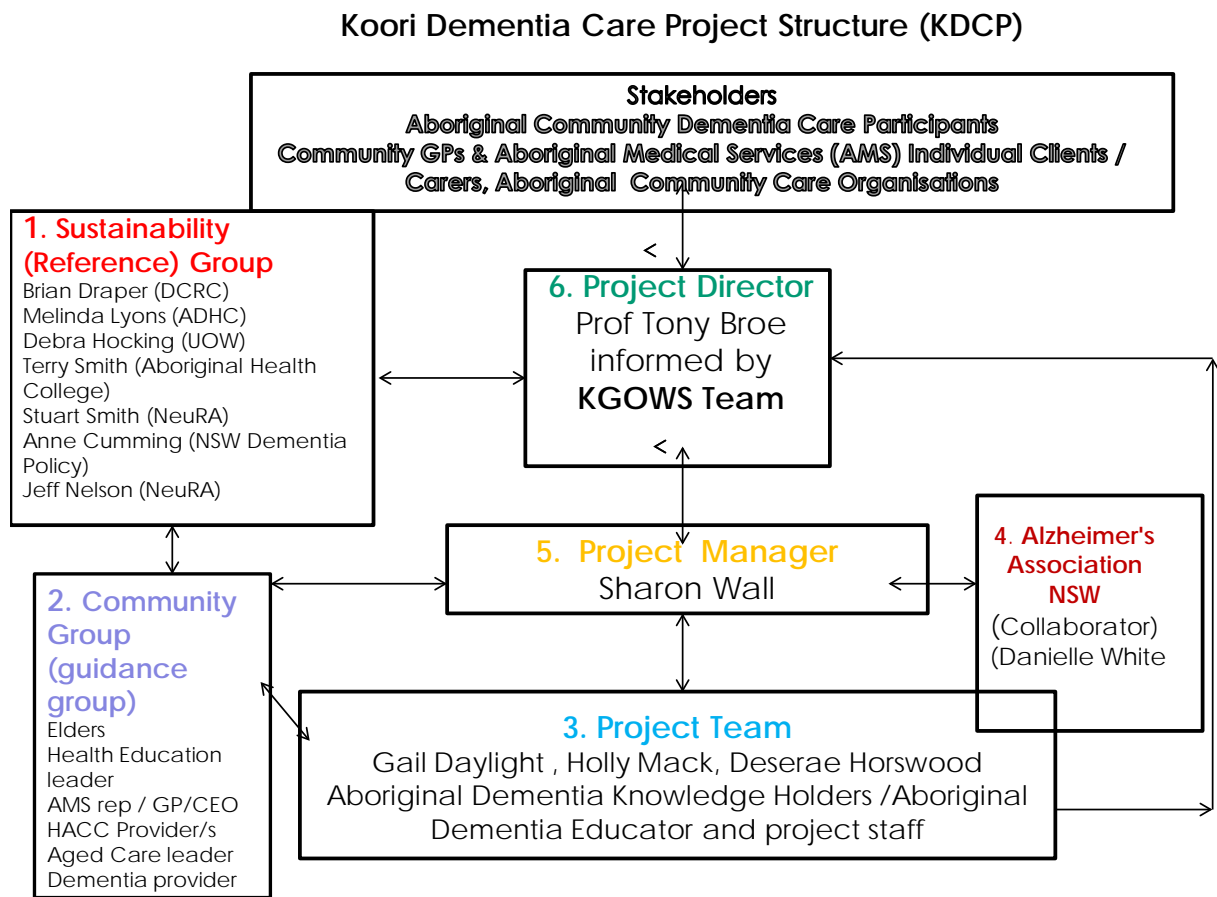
Koori Dementia Care Project Structure (KDCP)

Stakeholders
Aboriginal Community Dementia Care Participants
Community GPs & Aboriginal Medical Services (AMS) Individual Clients / Carers, Aboriginal Community Care Organisations

1. Sustainability (Reference) Group
Brian Draper (DCRC)
Melinda Lyons (ADHC)
Debra Hocking (UOW)
Terry Smith (Aboriginal Health College)
Stuart Smith (NeuRA)
Anne Cumming (NSW Dementia Policy)
Jeff Nelson (NeuRA)

<

6. Project Director
Prof Tony Broe
informed by
KGOWS Team

<

5. Project Manager
Sharon Wall

4. Alzheimer's Association NSW
(Collaborator)
(Danielle White

2. Community Group (guidance group)
Elders
Health Education leader
AMS rep / GP/CEO
HACC Provider/s
Aged Care leader
Dementia provider

3. Project Team
Gail Daylight , Holly Mack, Deserae Horswood
Aboriginal Dementia Knowledge Holders /Aboriginal Dementia Educator and project staff